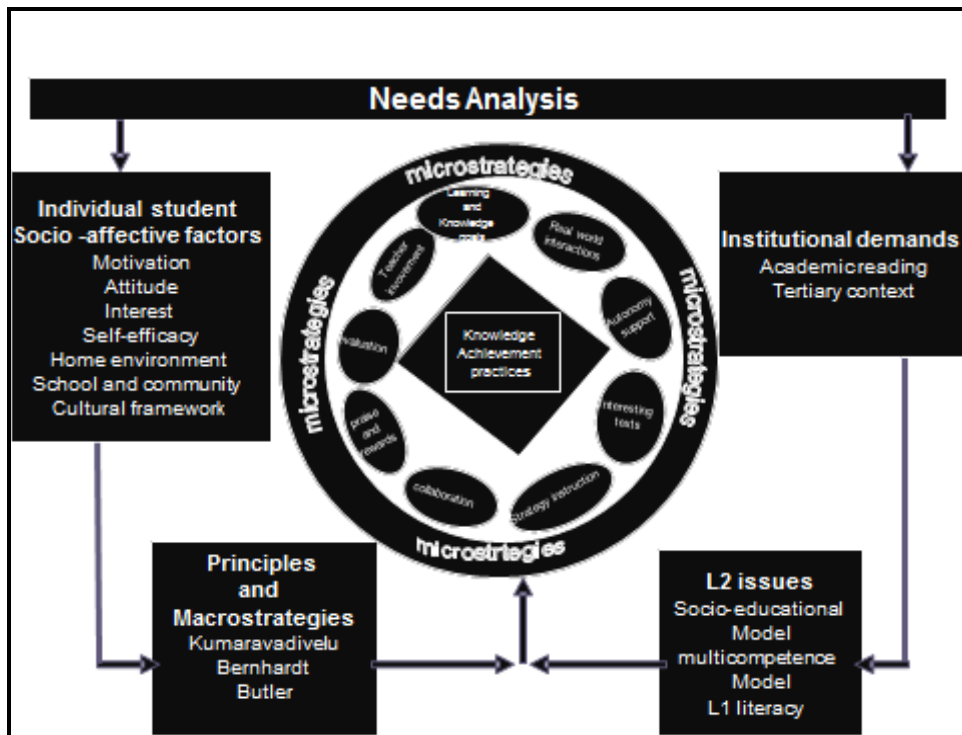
Needs Analysis

Individual student
Socio -affective factors
Motivation
Attitude
Interest
Self-efficacy
Home environment
School and community
Cultural framework

microstrategies

Learning and Knowledge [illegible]

Real world interactions

Autonomy support

Interesting texts

Strategy instruction

collaboration

praise and rewards

evaluation

Teacher involvement

Knowledge Achievement practices

microstrategies

microstrategies

microstrategies

Institutional demands
Academic reading
Tertiary context

Principles
and
Macrostrategies
Kumaravadivelu
Bernhardt
Butler

L2 issues
Socio-educational Model
multicompetence Model
L1 literacy